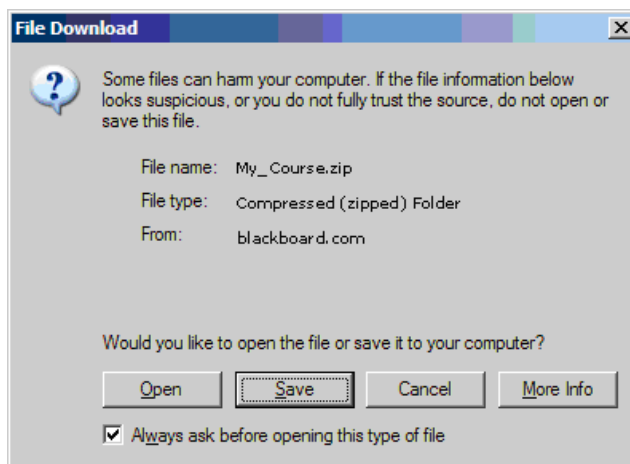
File Download

X

Some files can harm your computer. If the file information below looks suspicious, or you do not fully trust the source, do not open or save this file.

File name: My_Course.zip

File type: Compressed (zipped) Folder

From: blackboard.com

Would you like to open the file or save it to your computer?

Open

Save

Cancel

More Info

Always ask before opening this type of file